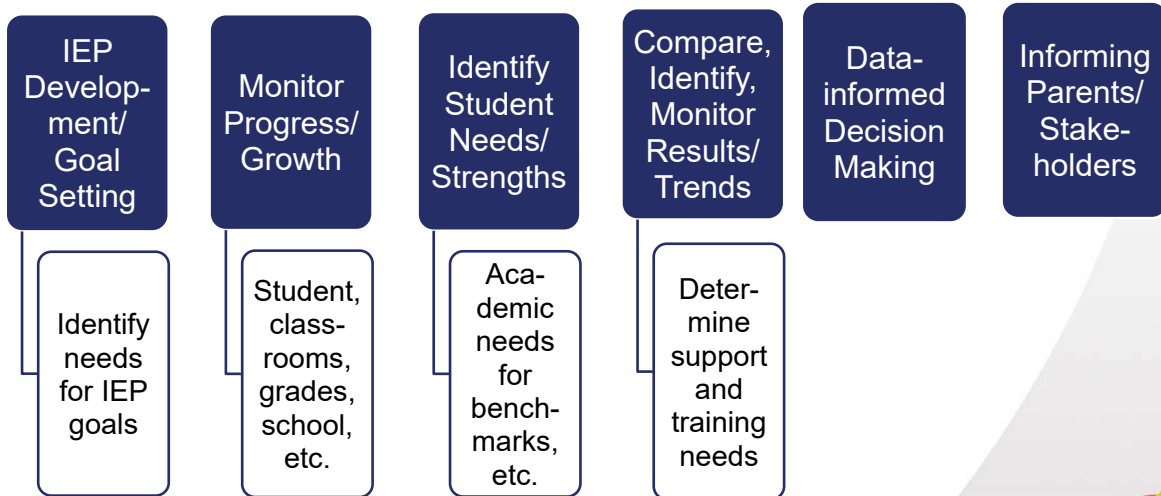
IEP Development/ Goal Setting

Identify needs for IEP goals

Monitor Progress/ Growth

Student, classrooms, grades, school, etc.

Identify Student Needs/ Strengths

Academic needs for benchmarks, etc.

Compare, Identify, Monitor Results/ Trends

Determine support and training needs

Data-informed Decision Making

Informing Parents/ Stakeholders